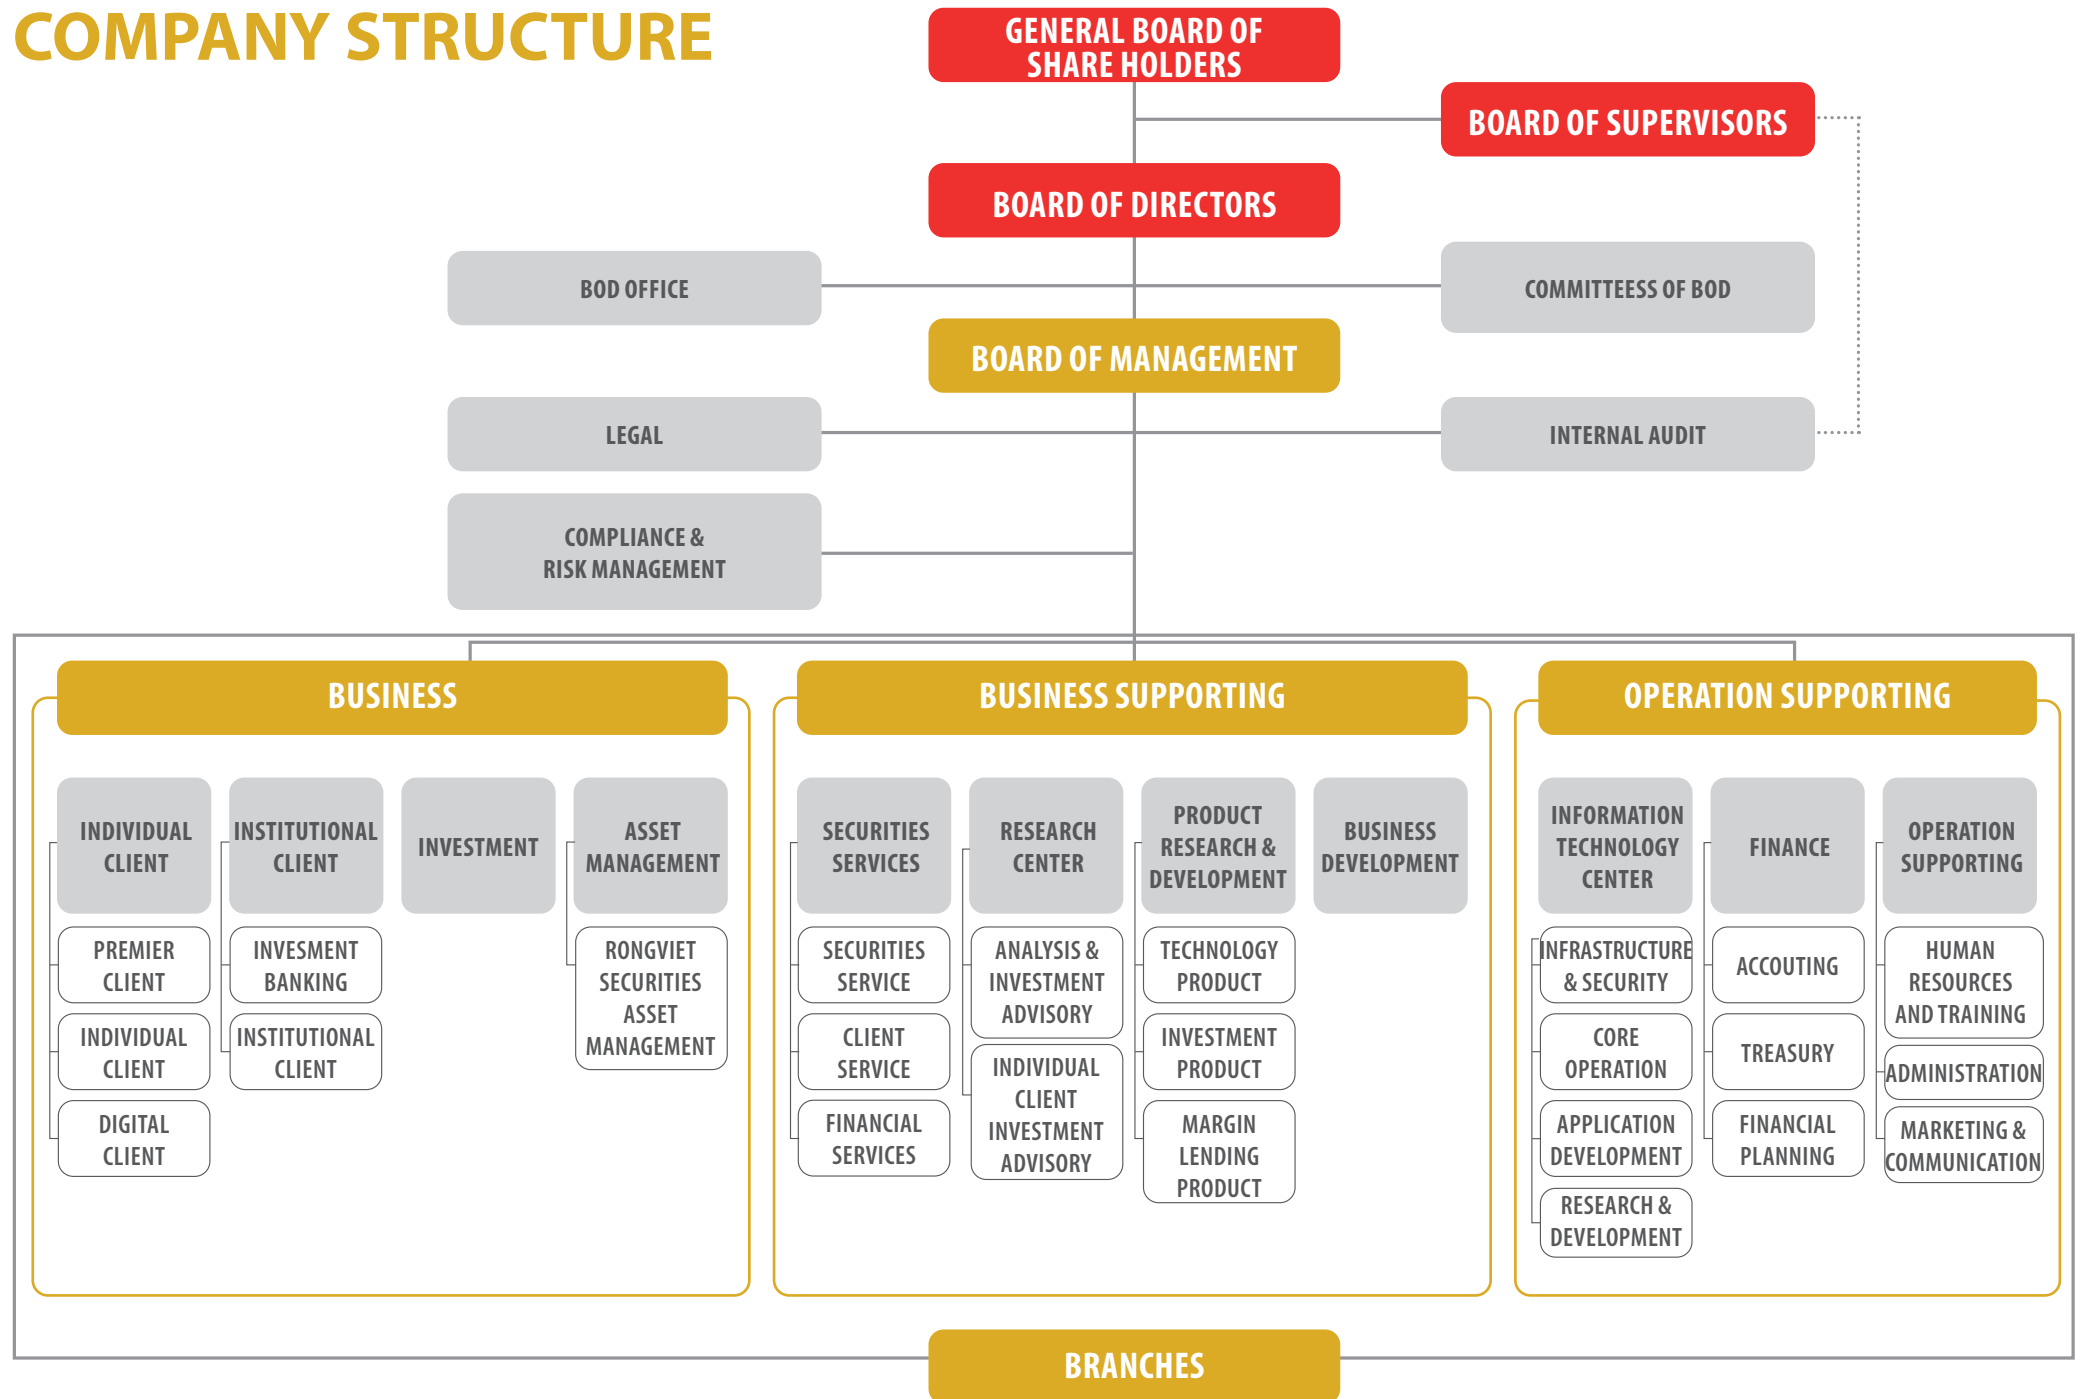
COMPANY STRUCTURE

GENERAL BOARD OF SHARE HOLDERS

BOARD OF SUPERVISORS

BOARD OF DIRECTORS

BOD OFFICE

COMMITTEESS OF BOD

BOARD OF MANAGEMENT

LEGAL

INTERNAL AUDIT

COMPLIANCE & RISK MANAGEMENT

BUSINESS

INDIVIDUAL CLIENT

PREMIER CLIENT

INDIVIDUAL CLIENT

DIGITAL CLIENT

INSTITUTIONAL CLIENT

INVESMENT BANKING

INSTITUTIONAL CLIENT

INVESTMENT

ASSET MANAGEMENT

RONGVIET SECURITIES ASSET MANAGEMENT

BUSINESS SUPPORTING

SECURITIES SERVICES

SECURITIES SERVICE

CLIENT SERVICE

FINANCIAL SERVICES

RESEARCH CENTER

ANALYSIS & INVESTMENT ADVISORY

INDIVIDUAL CLIENT INVESTMENT ADVISORY

PRODUCT RESEARCH & DEVELOPMENT

TECHNOLOGY PRODUCT

INVESTMENT PRODUCT

MARGIN LENDING PRODUCT

BUSINESS DEVELOPMENT

OPERATION SUPPORTING

INFORMATION TECHNOLOGY CENTER

INFRASTRUCTURE & SECURITY

CORE OPERATION

APPLICATION DEVELOPMENT

RESEARCH & DEVELOPMENT

FINANCE

ACCOUTING

TREASURY

FINANCIAL PLANNING

OPERATION SUPPORTING

HUMAN RESOURCES AND TRAINING

ADMINISTRATION

MARKETING & COMMUNICATION

BRANCHES